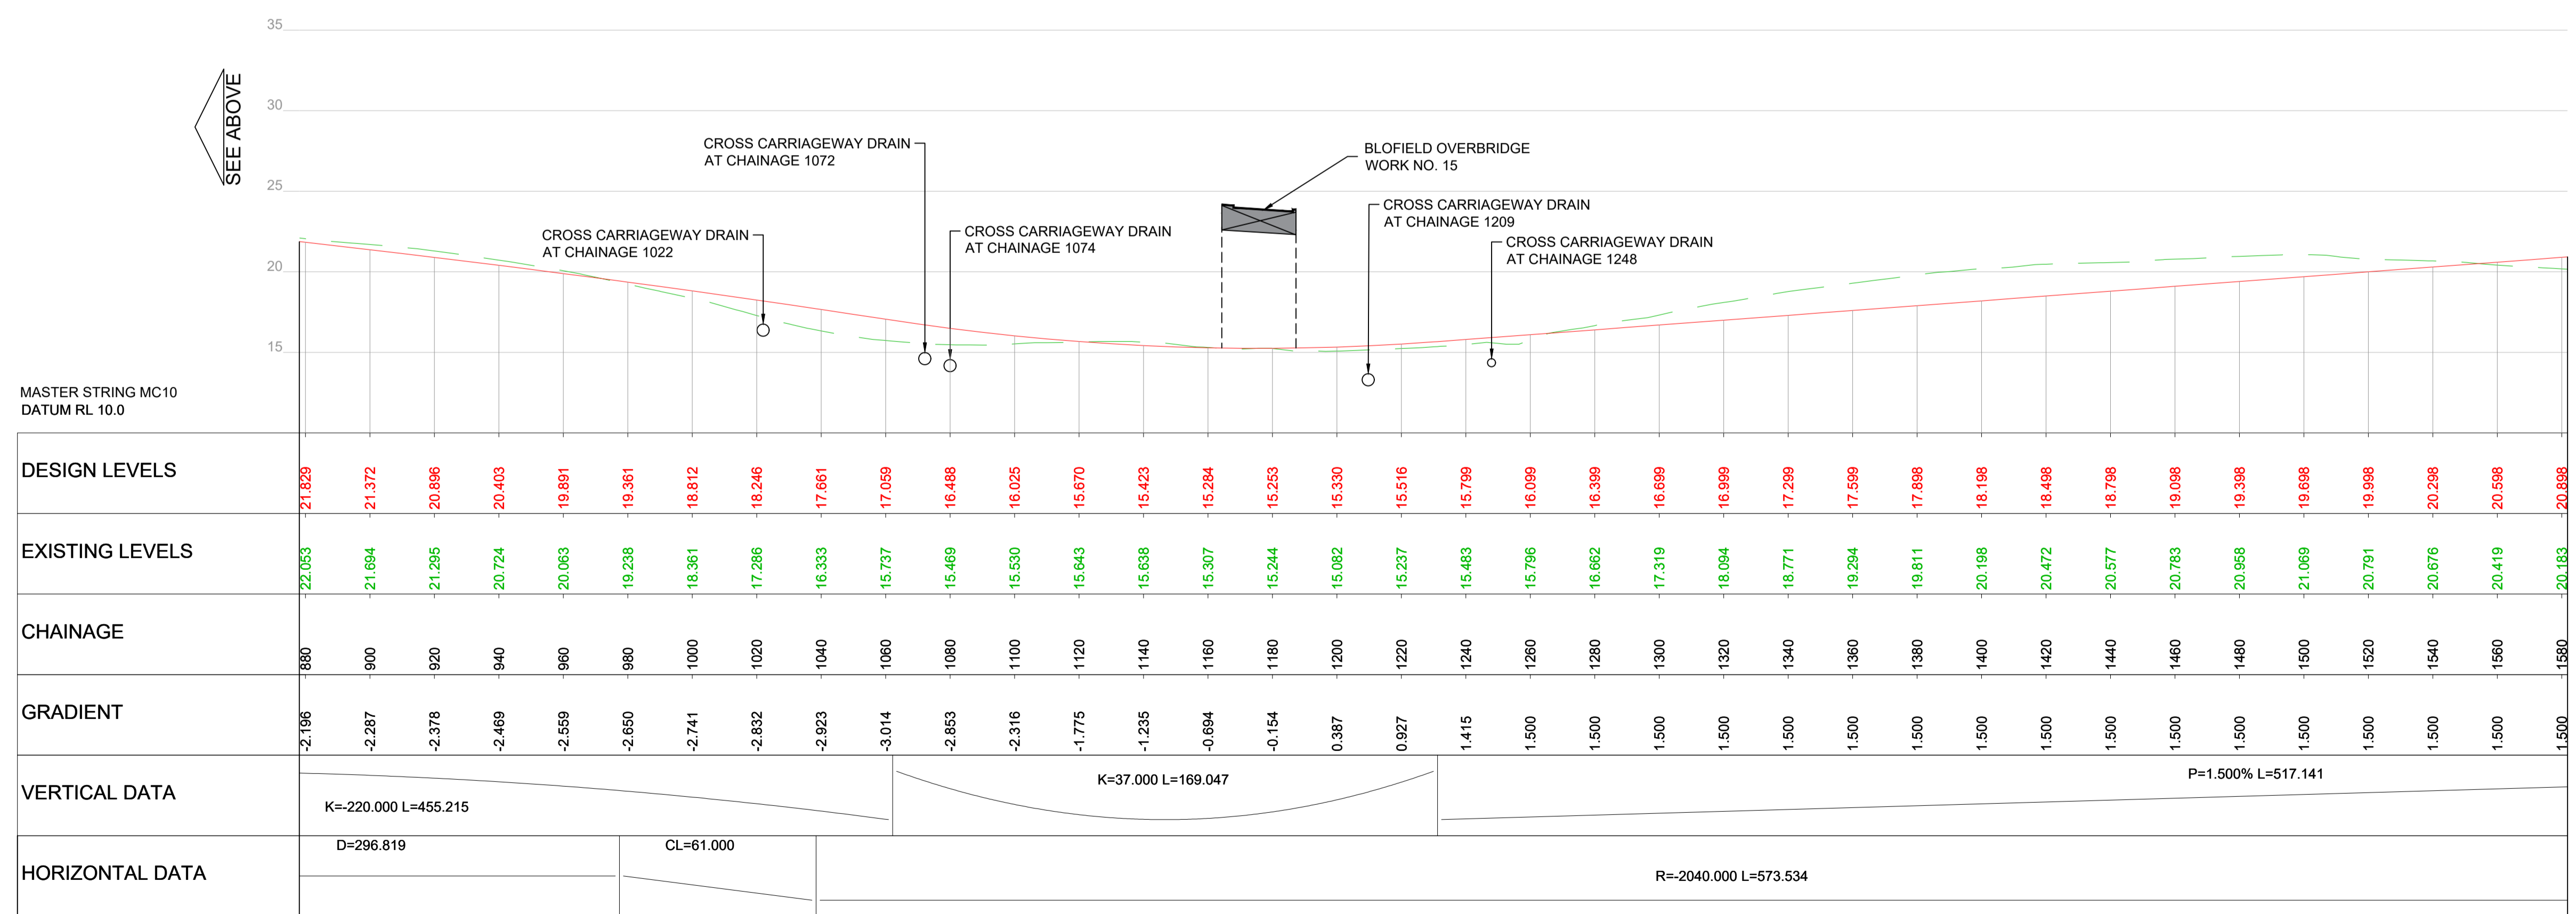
35

30

25

20

15

SEE ABOVE

CROSS CARRIAGEWAY DRAIN AT CHAINAGE 1072

BLOFIELD OVERBRIDGE WORK NO. 15

CROSS CARRIAGEWAY DRAIN AT CHAINAGE 1209

CROSS CARRIAGEWAY DRAIN AT CHAINAGE 1022

CROSS CARRIAGEWAY DRAIN AT CHAINAGE 1074

CROSS CARRIAGEWAY DRAIN AT CHAINAGE 1248

MASTER STRING MC10
DATUM RL 10.0

| DESIGN LEVELS | 21.829 | 21.372 | 20.896 | 20.403 | 19.891 | 19.361 | 18.812 | 18.246 | 17.661 | 17.059 | 16.488 | 16.025 | 15.670 | 15.423 | 15.284 | 15.253 | 15.330 | 15.516 | 15.799 | 16.099 | 16.399 | 16.699 | 16.999 | 17.299 | 17.599 | 17.898 | 18.198 | 18.498 | 18.798 | 19.098 | 19.398 | 19.698 | 19.998 | 20.298 | 20.598 | 20.898 |
|---|---|---|---|---|---|---|---|---|---|---|---|---|---|---|---|---|---|---|---|---|---|---|---|---|---|---|---|---|---|---|---|---|---|---|---|---|
| EXISTING LEVELS | 22.053 | 21.694 | 21.295 | 20.724 | 20.063 | 19.238 | 18.361 | 17.286 | 16.333 | 15.737 | 15.469 | 15.530 | 15.643 | 15.638 | 15.307 | 15.244 | 15.082 | 15.237 | 15.483 | 15.796 | 16.662 | 17.319 | 18.094 | 18.771 | 19.294 | 19.811 | 20.198 | 20.472 | 20.577 | 20.783 | 20.958 | 21.069 | 20.791 | 20.676 | 20.419 | 20.183 |
| CHAINAGE | 880 | 900 | 920 | 940 | 960 | 980 | 1000 | 1020 | 1040 | 1060 | 1080 | 1100 | 1120 | 1140 | 1160 | 1180 | 1200 | 1220 | 1240 | 1260 | 1280 | 1300 | 1320 | 1340 | 1360 | 1380 | 1400 | 1420 | 1440 | 1460 | 1480 | 1500 | 1520 | 1540 | 1560 | 1580 |
| GRADIENT | -2.196 | -2.287 | -2.378 | -2.469 | -2.559 | -2.650 | -2.741 | -2.832 | -2.923 | -3.014 | -2.853 | -2.316 | -1.775 | -1.235 | -0.694 | -0.154 | 0.387 | 0.927 | 1.415 | 1.500 | 1.500 | 1.500 | 1.500 | 1.500 | 1.500 | 1.500 | 1.500 | 1.500 | 1.500 | 1.500 | 1.500 | 1.500 | 1.500 | 1.500 | 1.500 | 1.500 |

VERTICAL DATA
K=-220.000 L=455.215
K=37.000 L=169.047
P=1.500% L=517.141

HORIZONTAL DATA
D=296.819
CL=61.000
R=-2040.000 L=573.534